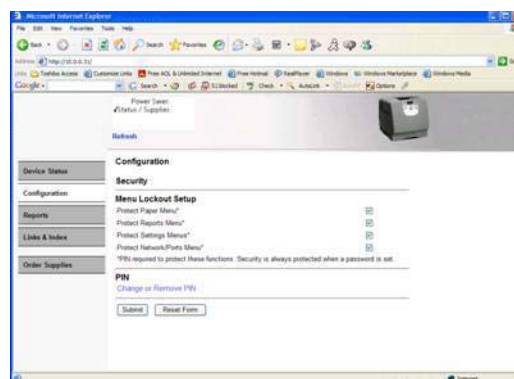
Microsoft Internet Explorer
File Edit View Favorites Tools Help
Back Search Favorites
Address http://10.0.0.31/
Links Toshiba Access Customize Links Free AOL & Unlimited Internet Free Hotmail RealPlayer Windows Windows Marketplace Windows Media
Google Search Blocked Check AutoLink Options

Power Saver
Status / Supplies

Refresh

Device Status
Configuration
Reports
Links & Index
Order Supplies

Configuration

Security

Menu Lockout Setup

Protect Paper Menu*
Protect Reports Menu*
Protect Settings Menus*
Protect Network/Ports Menu*
*PIN required to protect these functions. Security is always protected when a password is set.

PIN
Change or Remove PIN

Submit Reset Form

Internet